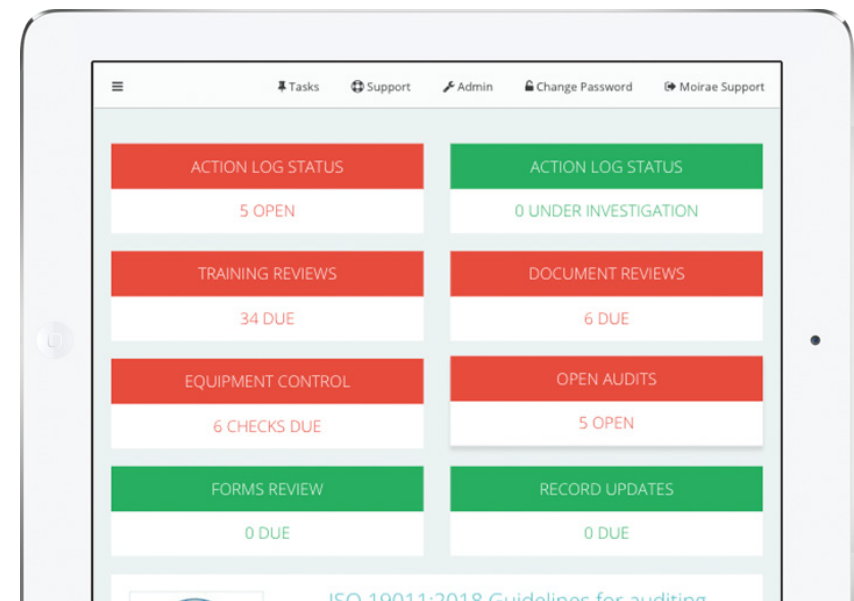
Tasks Support Admin Change Password Moirae Support

ACTION LOG STATUS
5 OPEN

ACTION LOG STATUS
0 UNDER INVESTIGATION

TRAINING REVIEWS
34 DUE

DOCUMENT REVIEWS
6 DUE

EQUIPMENT CONTROL
6 CHECKS DUE

OPEN AUDITS
5 OPEN

FORMS REVIEW
0 DUE

RECORD UPDATES
0 DUE

ISO 19011:2018 Guidelines for auditing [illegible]